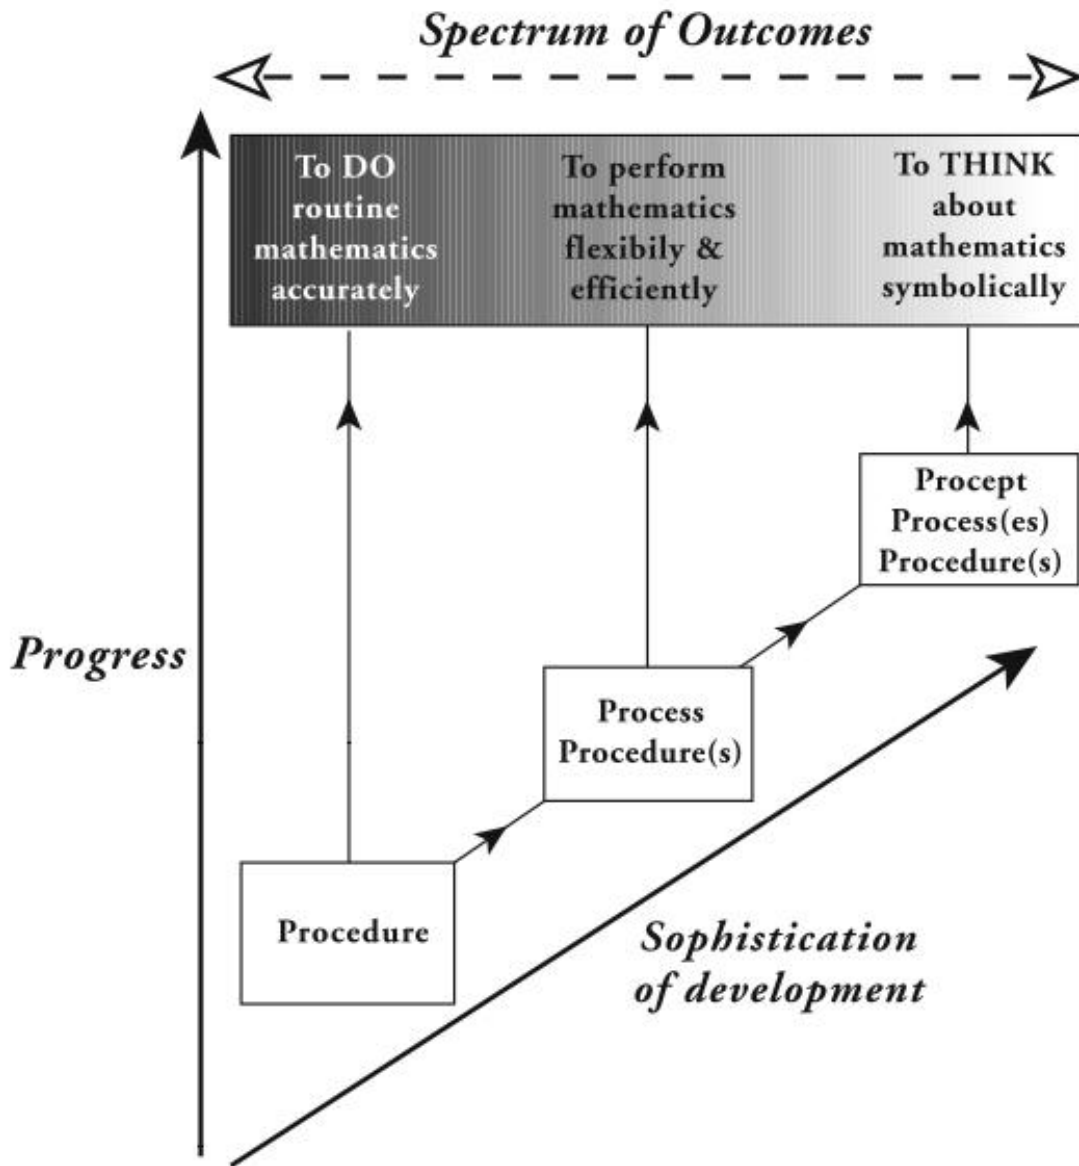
Spectrum of Outcomes

To DO routine mathematics accurately

To perform mathematics flexibily & efficiently

To THINK about mathematics symbolically

Progress

Procept
Process(es)
Procedure(s)

Process
Procedure(s)

Procedure

Sophistication of development